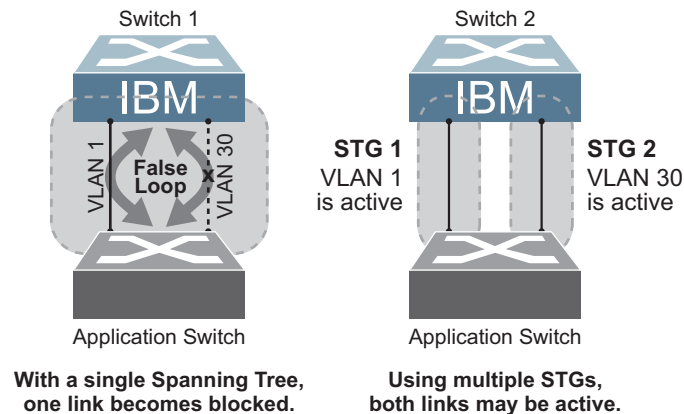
Switch 1

IBM

VLAN 1

False Loop

x

VLAN 30

Application Switch

With a single Spanning Tree, one link becomes blocked.

Switch 2

IBM

STG 1
VLAN 1
is active

STG 2
VLAN 30
is active

Application Switch

Using multiple STGs, both links may be active.